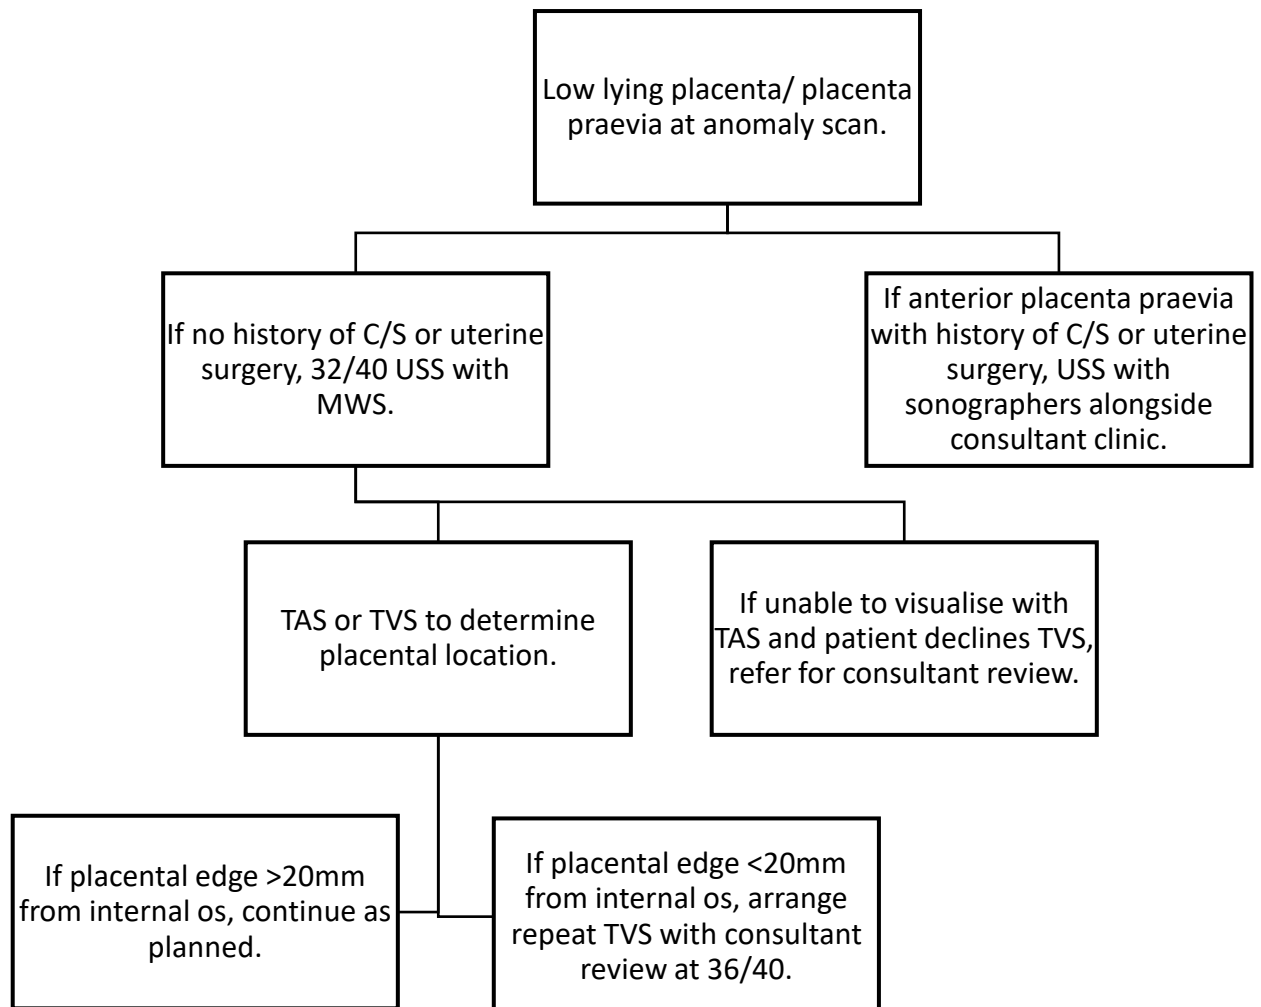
Low lying placenta/ placenta praevia at anomaly scan.

If no history of C/S or uterine surgery, 32/40 USS with MWS.

If anterior placenta praevia with history of C/S or uterine surgery, USS with sonographers alongside consultant clinic.

TAS or TVS to determine placental location.

If unable to visualise with TAS and patient declines TVS, refer for consultant review.

If placental edge >20mm from internal os, continue as planned.

If placental edge <20mm from internal os, arrange repeat TVS with consultant review at 36/40.